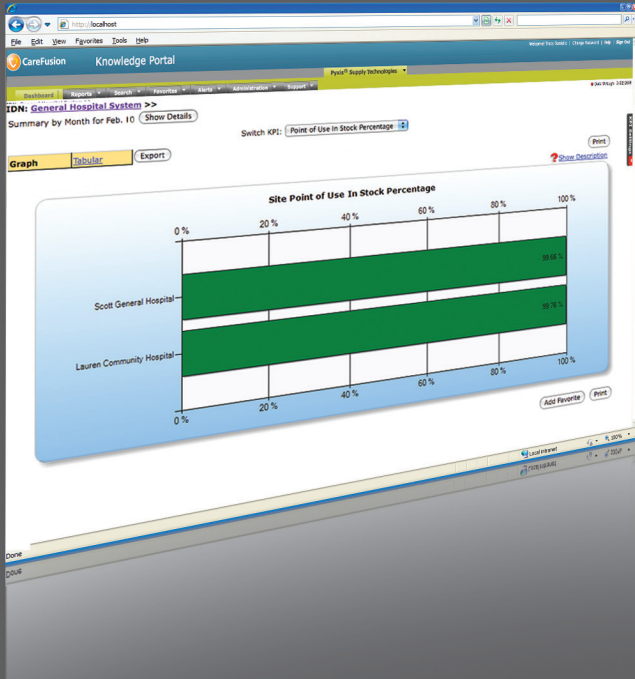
http://localhost

File Edit View Favorites Tools Help

Welcome Tricia Sandlin | Change Password | Help | Sign Out

CareFusion Knowledge Portal

Pyxis® Supply Technologies

Dashboard Reports Search Favorites Alerts Administration Support

Data through: 2/22/2010

IDN: General Hospital System >>

Summary by Month for Feb. 10 Show Details

Switch KPI: Point of Use In Stock Percentage

Print

Show Description

Graph Tabular Export

Site Point of Use In Stock Percentage

0 % 20 % 40 % 60 % 80 % 100 %

Scott General Hospital

99.68 %

Lauren Community Hospital

99.76 %

0 % 20 % 40 % 60 % 80 % 100 %

Add Favorite Print

Done

Local intranet

100%